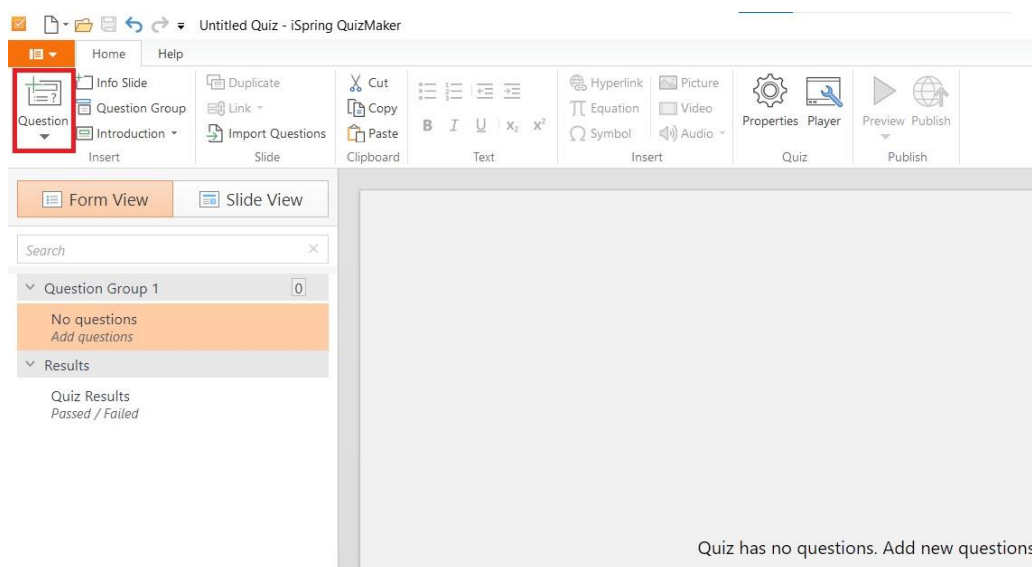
Untitled Quiz - iSpring QuizMaker

Home Help

Question
Info Slide
Question Group
Introduction
Insert

Duplicate
Link
Import Questions
Slide

Cut
Copy
Paste
Clipboard

B I U $X_2$ $X^2$
Text

Hyperlink
Equation
Symbol
Picture
Video
Audio
Insert

Properties Player
Quiz

Preview Publish
Publish

Form View
Slide View

Search

Question Group 1 0

No questions
Add questions

Results

Quiz Results
Passed / Failed

Quiz has no questions. Add new questions